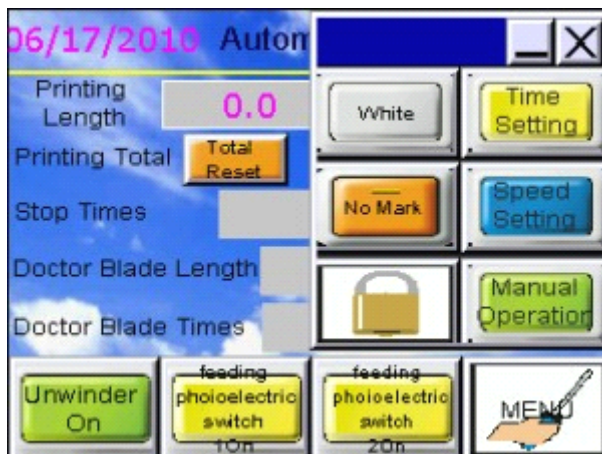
06/17/2010 Autom

Printing Length

0.0

Printing Total

Total Reset

Stop Times

Doctor Blade Length

Doctor Blade Times

White

Time Setting

No Mark

Speed Setting

Manual Operation

Unwinder On

feeding phoioelectric switch 1On

feeding phoioelectric switch 2On

MENU